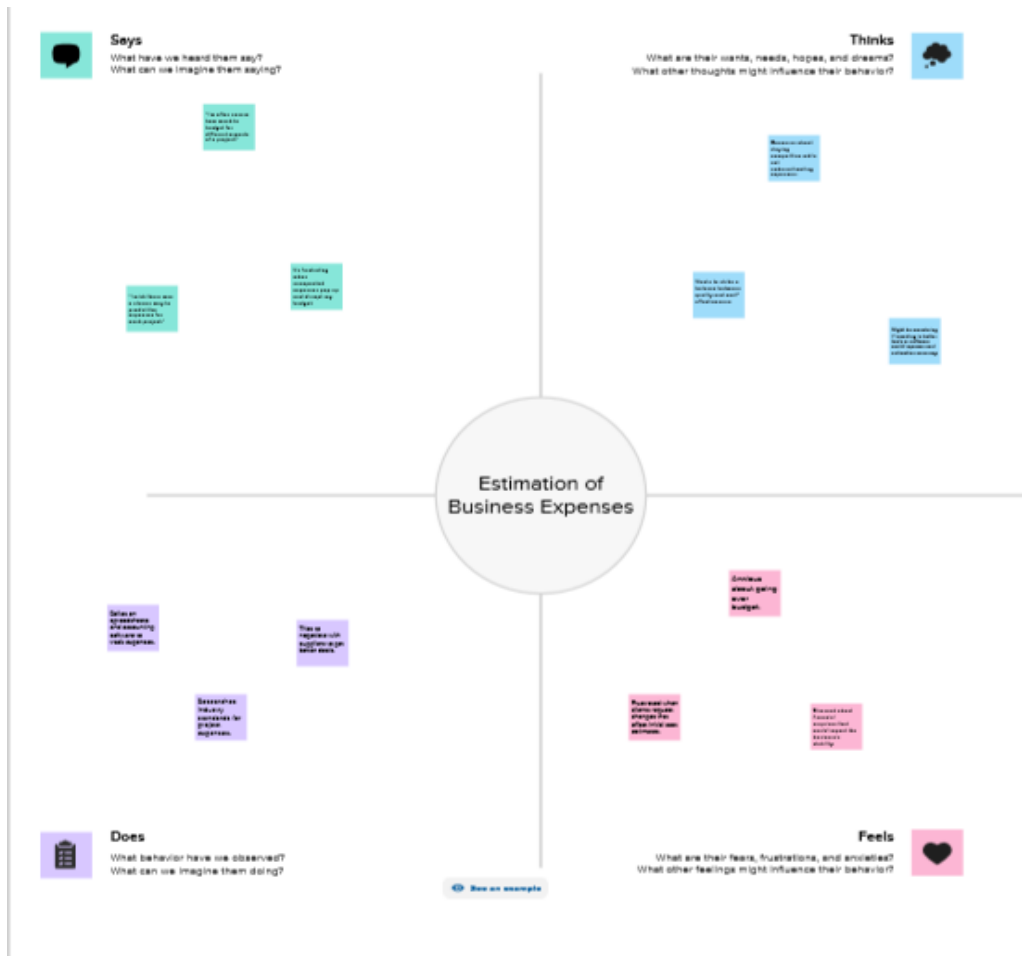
Says
What have we heard them say?
What can we imagine them saying?

Thinks
What are their wants, needs, hopes, and dreams?
What other thoughts might influence their behavior?

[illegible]

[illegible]

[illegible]

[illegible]

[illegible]

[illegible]

Estimation of Business Expenses

Anxious about going over budget.

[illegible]

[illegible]

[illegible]

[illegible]

Researches industry standards for project expenses.

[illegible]

Does
What behavior have we observed?
What can we imagine them doing?

Feels
What are their fears, frustrations, and anxieties?
What other feelings might influence their behavior?

See an example